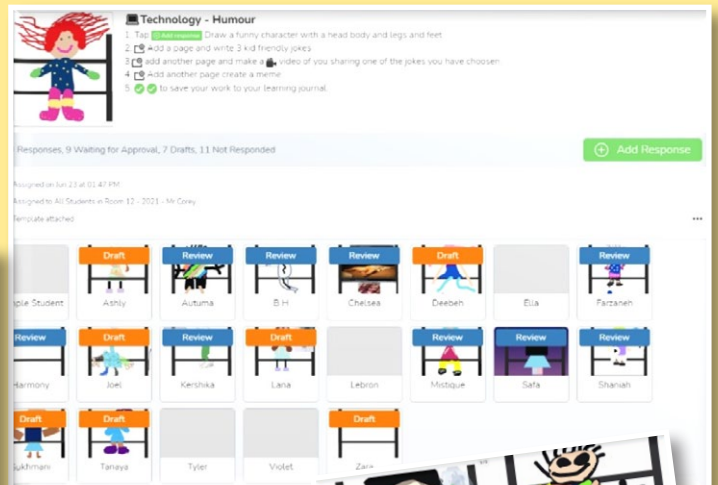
Technology - Humour

1. Tap Add response Draw a funny character with a head body and legs and feet
2. Add a page and write 3 kid friendly jokes
3. add another page and make a video of you sharing one of the jokes you have choosen
4. Add another page create a meme
5. to save your work to your learning journal

Responses, 9 Waiting for Approval, 7 Drafts, 11 Not Responded

Add Response

Assigned on Jun 23 at 01:47 PM

Assigned to All Students in Room 12 - 2021 - Mr Coxy

Template attached

...

mple Student

Draft
Ashly

Review
Autumn

Review
B.H.

Review
Chelsea

Draft
Deeben

Ella

Review
Farzaneh

Review
Harmony

Draft
Joel

Review
Kershika

Draft
Lana

Lebron

Review
Mistique

Review
Safa

Review
Shaniah

Draft
Sukhmani

Draft
Tanaya

Tyler

Violet

Draft
Zara